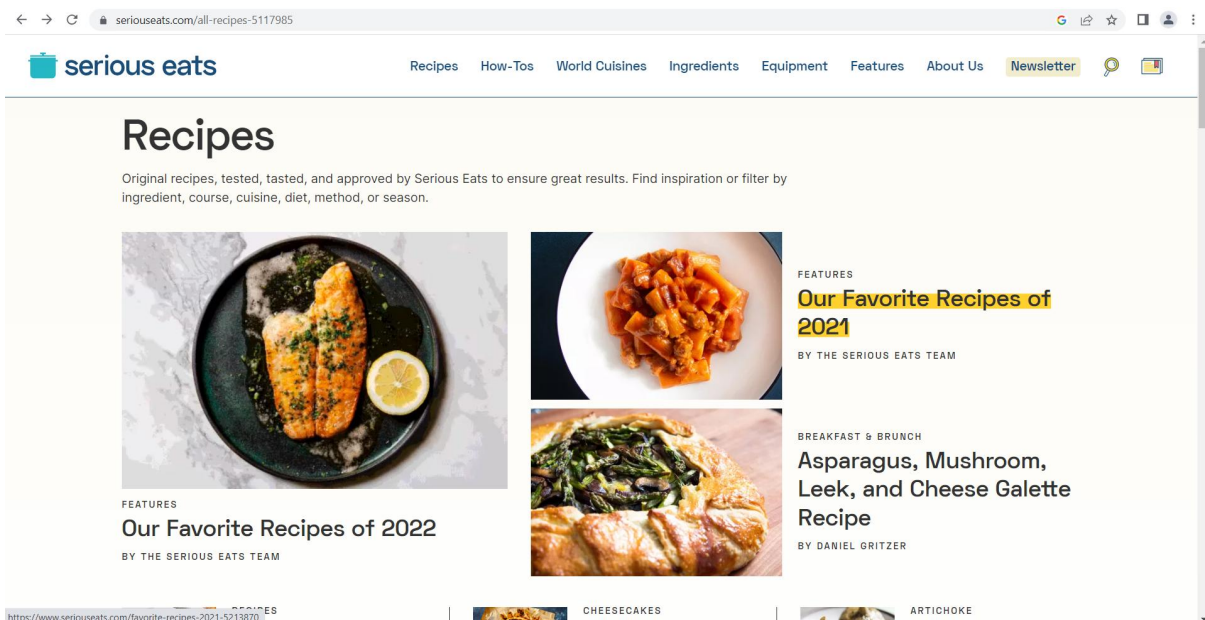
seriouseats.com/all-recipes-5117985

serious eats

Recipes How-Tos World Cuisines Ingredients Equipment Features About Us Newsletter

Recipes

Original recipes, tested, tasted, and approved by Serious Eats to ensure great results. Find inspiration or filter by ingredient, course, cuisine, diet, method, or season.

FEATURES
Our Favorite Recipes of 2021
BY THE SERIOUS EATS TEAM

BREAKFAST & BRUNCH
Asparagus, Mushroom, Leek, and Cheese Galette Recipe
BY DANIEL GRITZER

FEATURES
Our Favorite Recipes of 2022
BY THE SERIOUS EATS TEAM

https://www.seriouseats.com/favorite-recipes-2021-5213870 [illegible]CIPES

CHEESECAKES

ARTICHOKE